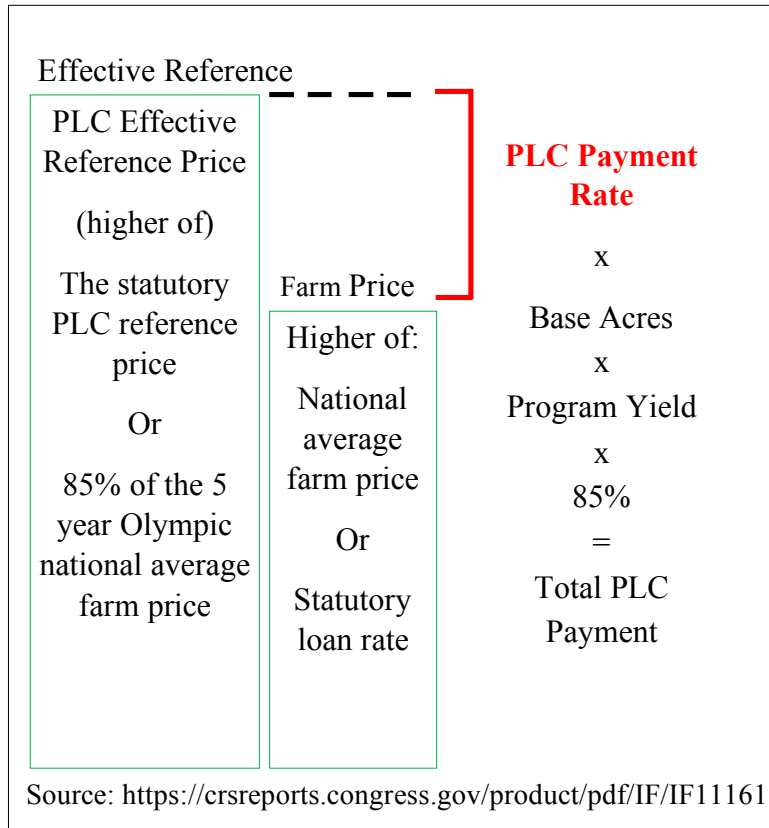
Effective Reference

PLC Effective Reference Price

(higher of)

The statutory PLC reference price

Or

85% of the 5 year Olympic national average farm price

Farm Price

Higher of:

National average farm price

Or

Statutory loan rate

PLC Payment Rate

x

Base Acres

x

Program Yield

x

85%

=

Total PLC Payment

Source: https://crsreports.congress.gov/product/pdf/IF/IF11161